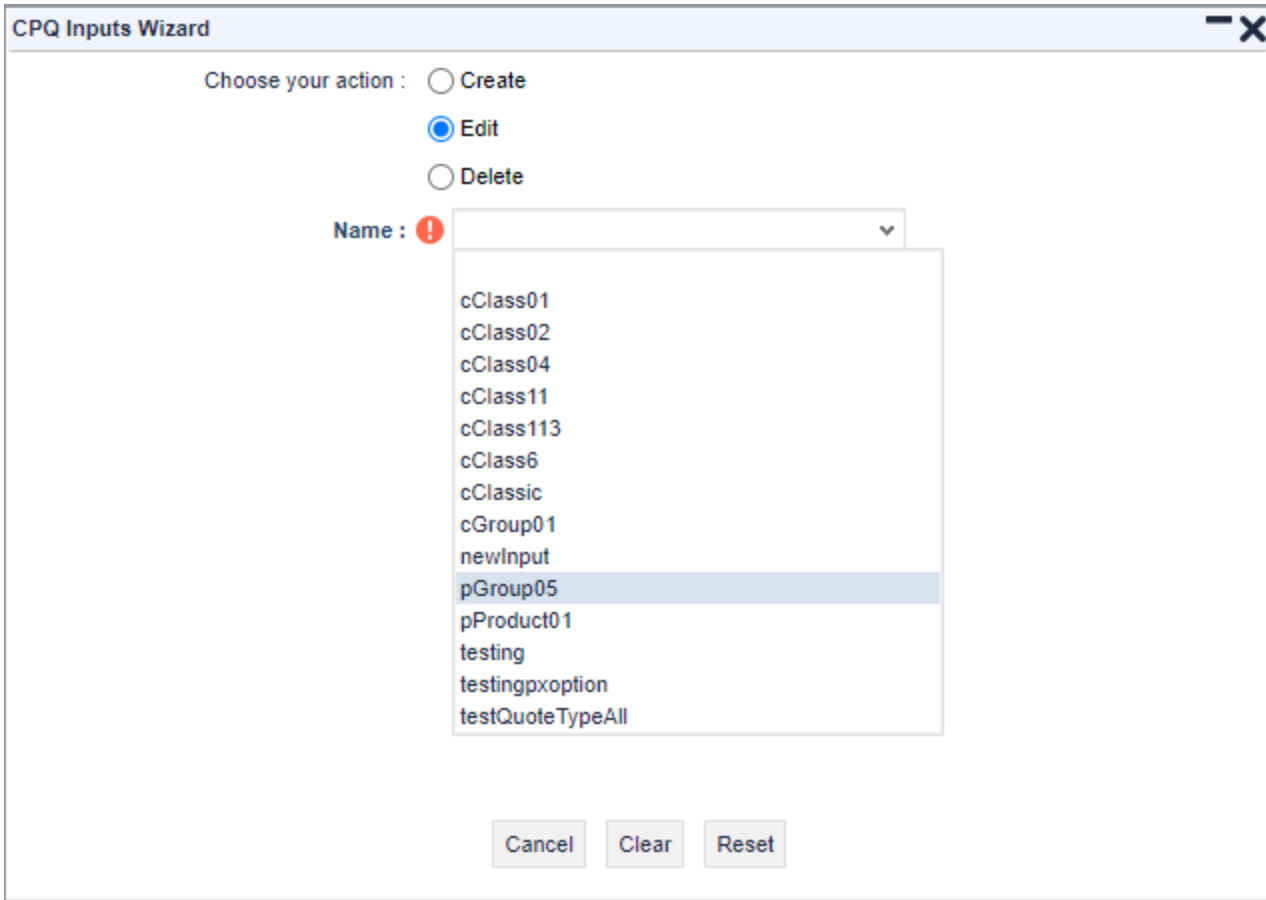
CPQ Inputs Wizard

Choose your action : Create

Edit

Delete

Name :

cClass01
cClass02
cClass04
cClass11
cClass113
cClass6
cClassic
cGroup01
newInput
pGroup05
pProduct01
testing
testingpxoption
testQuoteTypeAll

Cancel Clear Reset